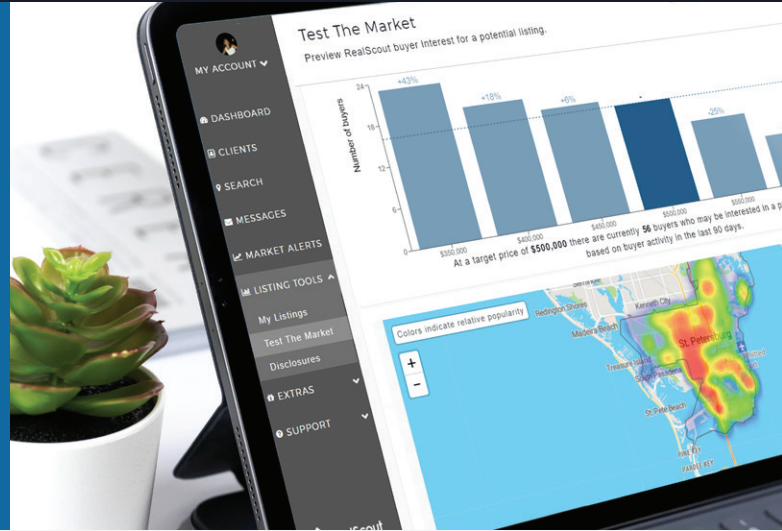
MY ACCOUNT

DASHBOARD

CLIENTS

SEARCH

MESSAGES

MARKET ALERTS

LISTING TOOLS

My Listings

Test The Market

Disclosures

EXTRAS

SUPPORT

Test The Market

Preview RealScout buyer interest for a potential listing.

Number of buyers

24

18

12

6

0

+43%

+18%

+6%

-25%

$350,000

$400,000

$450,000

$500,000

$550,000

At a target price of **$500,000** there are currently **56** buyers who may be interested in a p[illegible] based on buyer activity in the last 90 days.

Colors indicate relative popularity

+

-

Redington Shores

Kenneth City

Madeira Beach

St. Petersburg

Treasure Island

St. Pete Beach